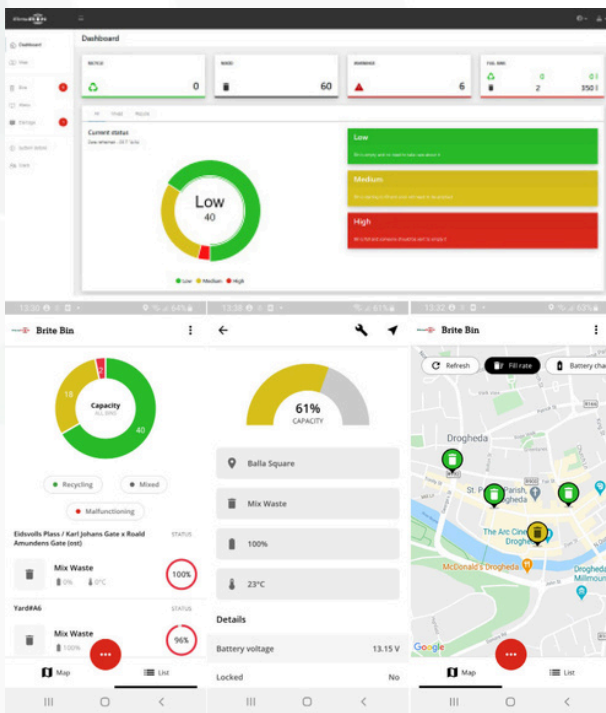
Dashboard

RECYCLE 0
MIXED 60
WARNINGS 6
FULL BINS 0 2 350 l

All Mixed Recycle

Current status

Low
40

Low
Medium
High

Low Medium High

13:30 64%
13:38 61%
13:32 63%

Brite Bin

18
2
Capacity
ALL BINS
40

Recycling
Mixed
Malfunctioning

Eidsvolls Plass / Karl Johans Gate x Roald Amundsens Gate (ost)
STATUS
Mix Waste
0% 0°C
100%

Yard#A6
STATUS
Mix Waste
100%
96%

Map
List

61%
CAPACITY

Balla Square
Mix Waste
100%
23°C

Details
Battery voltage 13.15 V
Locked No

Brite Bin
Refresh
Fill rate
Battery cha

Drogheda
St. P Parish, gheda
The Arc Cine Drogh
McDonald's Drogheda
Drogheda Millmou
Google

Map
List